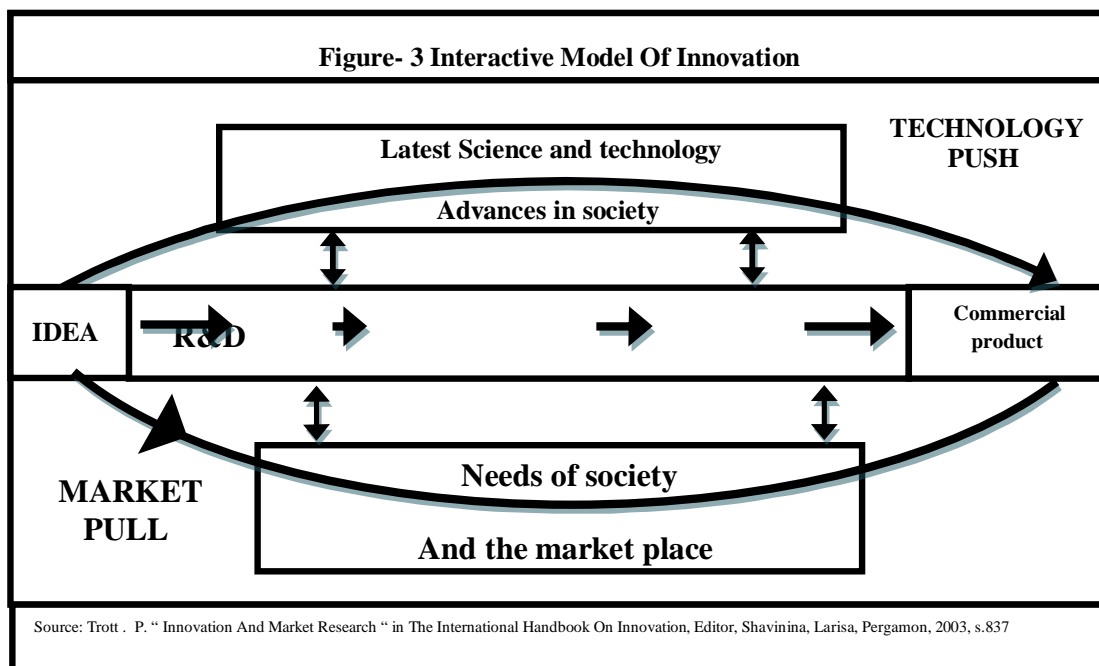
Figure- 3 Interactive Model Of Innovation

Latest Science and technology

Advances in society

TECHNOLOGY PUSH

IDEA

R&D

Commercial product

MARKET PULL

Needs of society

And the market place

Source: Trott . P. " Innovation And Market Research " in The International Handbook On Innovation, Editor, Shavinina, Larisa, Pergamon, 2003, s.837